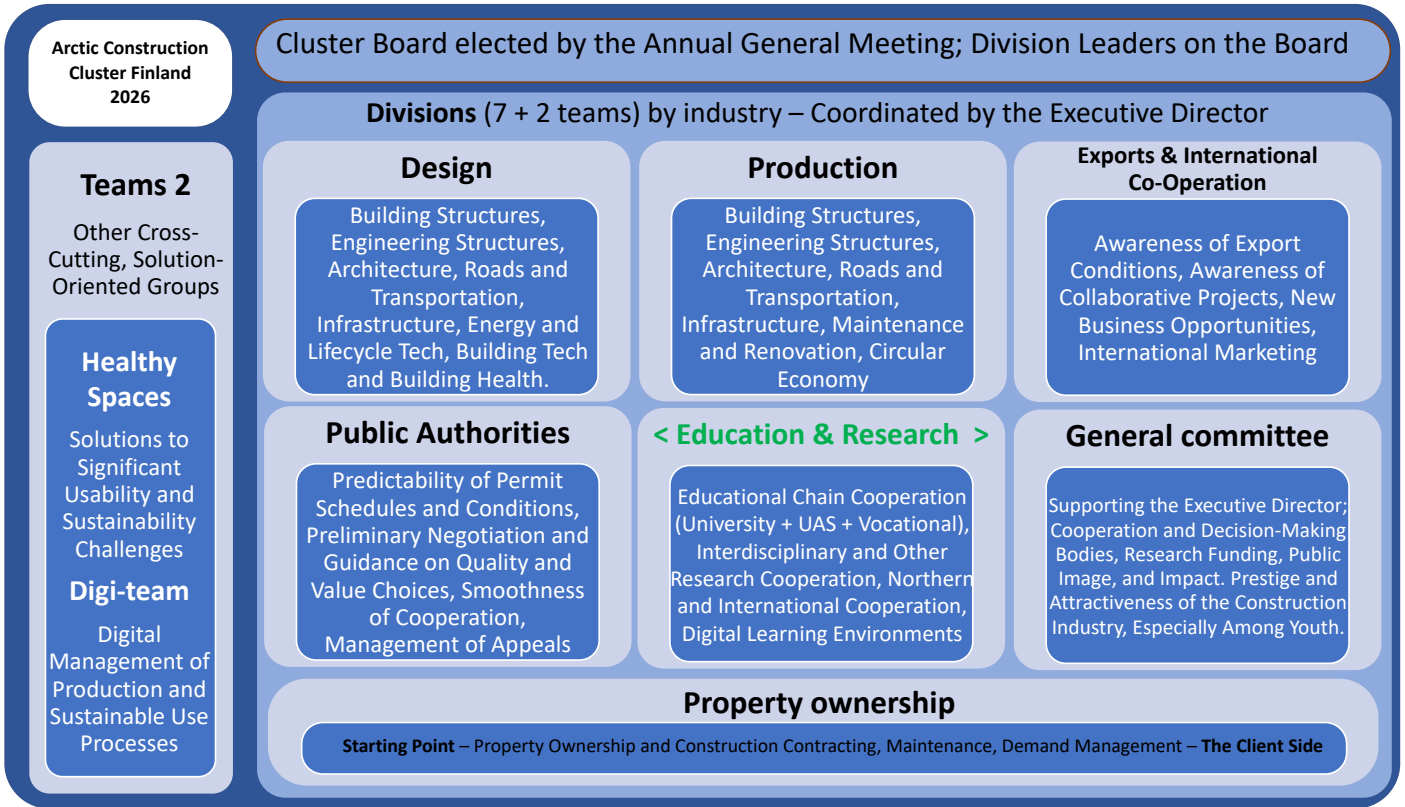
Arctic Construction Cluster Finland 2026

Cluster Board elected by the Annual General Meeting; Division Leaders on the Board

Teams 2

Other Cross-Cutting, Solution-Oriented Groups

Healthy Spaces

Solutions to Significant Usability and Sustainability Challenges

Digi-team

Digital Management of Production and Sustainable Use Processes

**Divisions** (7 + 2 teams) by industry – Coordinated by the Executive Director

Design

Building Structures, Engineering Structures, Architecture, Roads and Transportation, Infrastructure, Energy and Lifecycle Tech, Building Tech and Building Health.

Production

Building Structures, Engineering Structures, Architecture, Roads and Transportation, Infrastructure, Maintenance and Renovation, Circular Economy

Exports & International Co-Operation

Awareness of Export Conditions, Awareness of Collaborative Projects, New Business Opportunities, International Marketing

Public Authorities

Predictability of Permit Schedules and Conditions, Preliminary Negotiation and Guidance on Quality and Value Choices, Smoothness of Cooperation, Management of Appeals

< Education & Research >

Educational Chain Cooperation (University + UAS + Vocational), Interdisciplinary and Other Research Cooperation, Northern and International Cooperation, Digital Learning Environments

General committee

Supporting the Executive Director; Cooperation and Decision-Making Bodies, Research Funding, Public Image, and Impact. Prestige and Attractiveness of the Construction Industry, Especially Among Youth.

Property ownership

**Starting Point** – Property Ownership and Construction Contracting, Maintenance, Demand Management – **The Client Side**